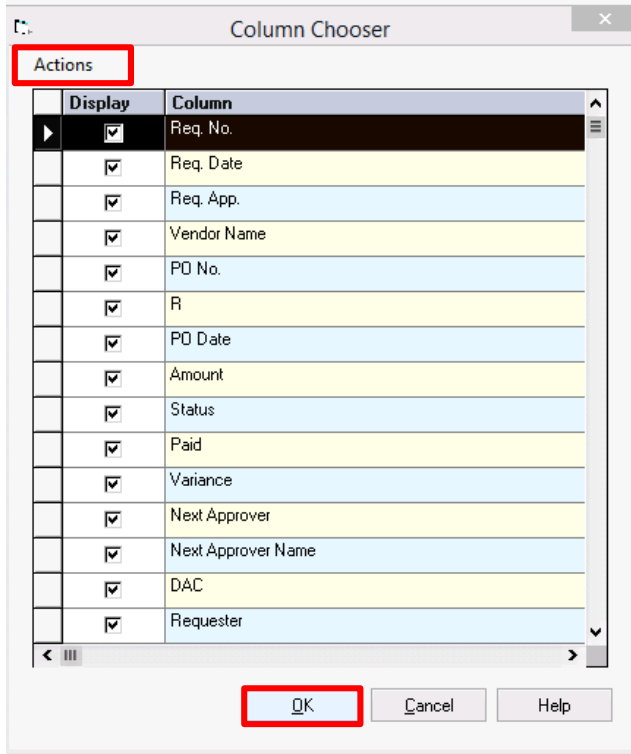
Column Chooser

Actions

| Display | Column |
|---|---|
| ☑ | Req. No. |
| ☑ | Req. Date |
| ☑ | Req. App. |
| ☑ | Vendor Name |
| ☑ | PO No. |
| ☑ | R |
| ☑ | PO Date |
| ☑ | Amount |
| ☑ | Status |
| ☑ | Paid |
| ☑ | Variance |
| ☑ | Next Approver |
| ☑ | Next Approver Name |
| ☑ | DAC |
| ☑ | Requester |

OK Cancel Help